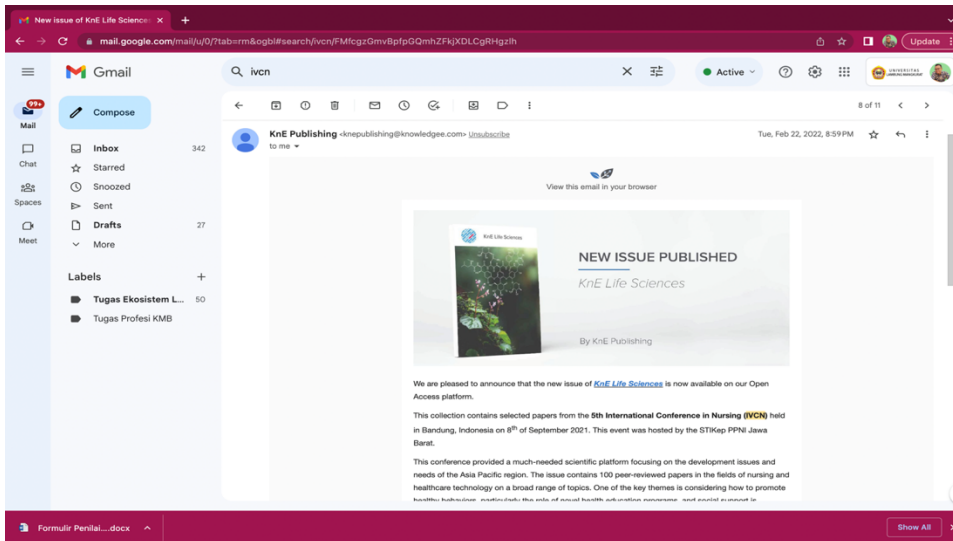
New issue of KnE Life Sciences ×
+

mail.google.com/mail/u/0/?tab=rm&ogbl#search/ivcn/FMfcgzGmvBpfpGQmhZFkjXDLCgRHgzlh

Update

Gmail

ivcn

Active

UNIVERSITAS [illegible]

99+
Mail
Chat
Spaces
Meet

Compose

Inbox 342
Starred
Snoozed
Sent
Drafts 27
More

Labels +
Tugas Ekosistem L... 50
Tugas Profesi KMB

8 of 11

KnE Publishing <knepublishing@knowledgee.com> Unsubscribe
to me

Tue, Feb 22, 2022, 8:59 PM

View this email in your browser

KnE Life Sciences

NEW ISSUE PUBLISHED
KnE Life Sciences

By KnE Publishing

We are pleased to announce that the new issue of KnE Life Sciences is now available on our Open Access platform.

This collection contains selected papers from the 5th International Conference in Nursing (IVCN) held in Bandung, Indonesia on $8^{th}$ of September 2021. This event was hosted by the STIKep PPNI Jawa Barat.

This conference provided a much-needed scientific platform focusing on the development issues and needs of the Asia Pacific region. The issue contains 100 peer-reviewed papers in the fields of nursing and healthcare technology on a broad range of topics. One of the key themes is considering how to promote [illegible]

Formulir Penilai....docx

Show All